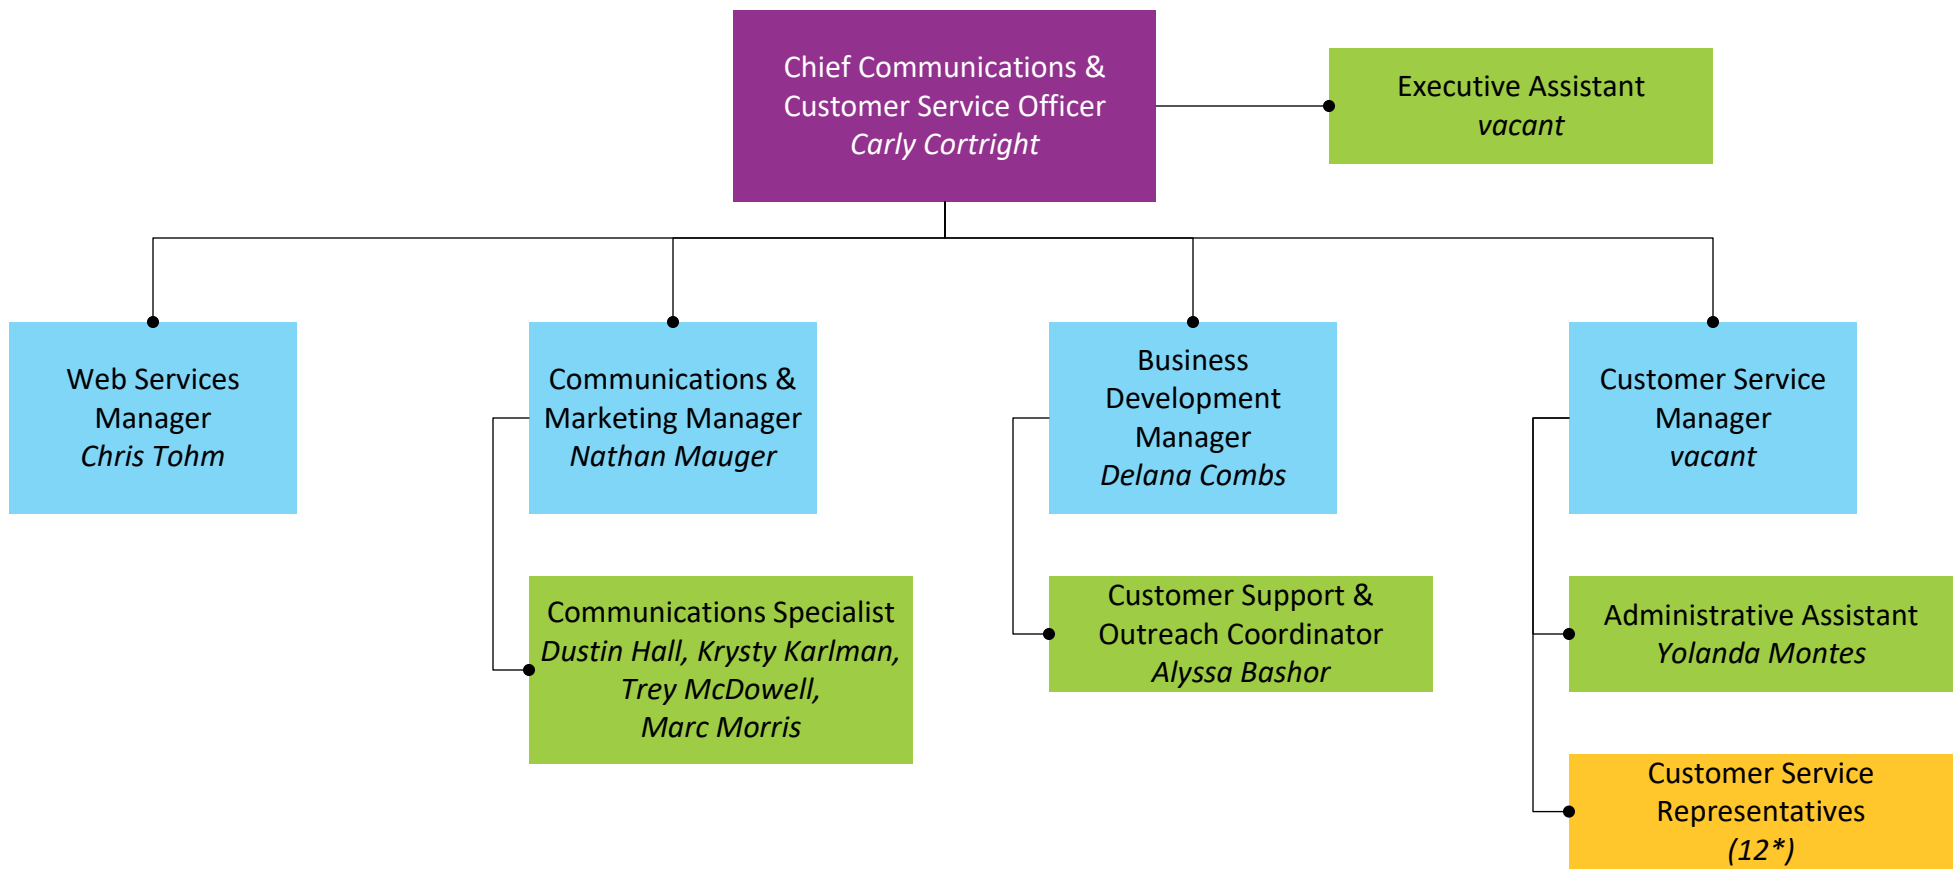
Chief Communications & Customer Service Officer
Carly Cortright

Executive Assistant
vacant

Web Services Manager
Chris Tohm

Communications & Marketing Manager
Nathan Mauger

Communications Specialist
Dustin Hall, Krysty Karlman, Trey McDowell, Marc Morris

Business Development Manager
Delana Combs

Customer Support & Outreach Coordinator
Alyssa Bashor

Customer Service Manager
vacant

Administrative Assistant
Yolanda Montes

Customer Service Representatives
(12*)